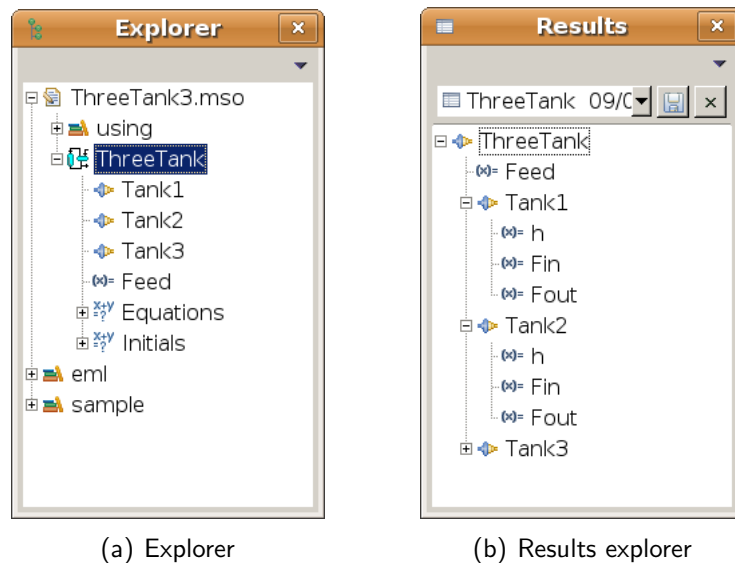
Explorer

ThreeTank3.mso
using
ThreeTank
Tank1
Tank2
Tank3
(x)= Feed
$^{x+y}_{=?}$ Equations
$^{x+y}_{=?}$ Initials
eml
sample

(a) Explorer

Results

ThreeTank 09/0

ThreeTank
(x)= Feed
Tank1
(x)= h
(x)= Fin
(x)= Fout
Tank2
(x)= h
(x)= Fin
(x)= Fout
Tank3

(b) Results explorer